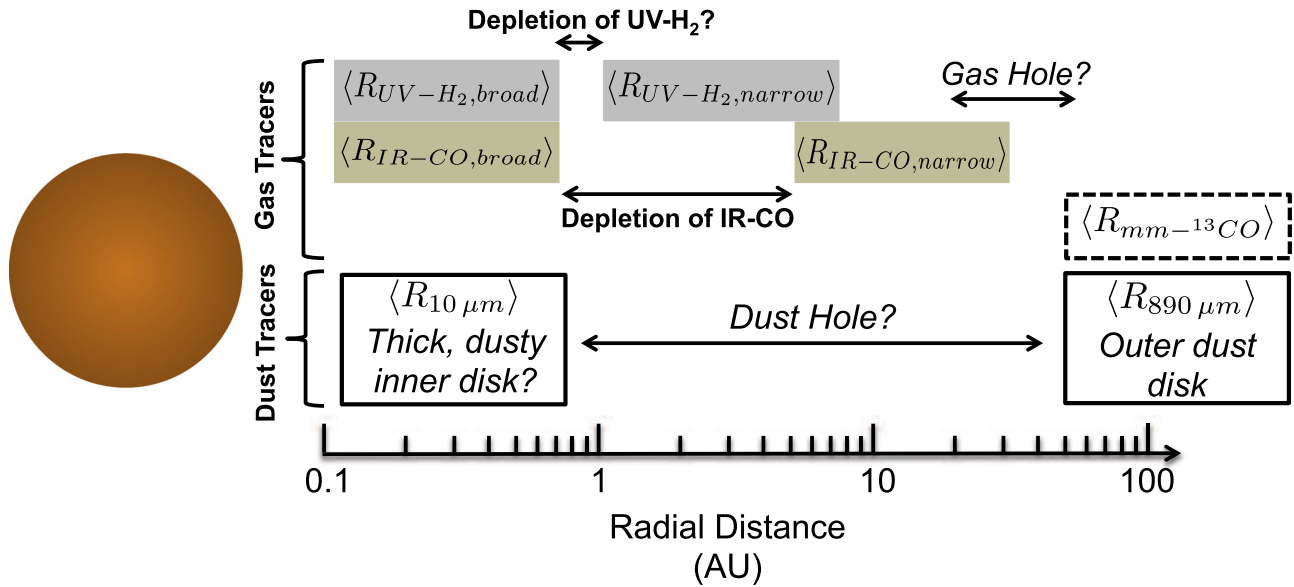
Depletion of UV-H$_2$?

Gas Tracers

$\langle R_{UV-H_2,broad} \rangle$

$\langle R_{UV-H_2,narrow} \rangle$

Gas Hole?

$\langle R_{IR-CO,broad} \rangle$

$\langle R_{IR-CO,narrow} \rangle$

Depletion of IR-CO

$\langle R_{mm-^{13}CO} \rangle$

Dust Tracers

$\langle R_{10\,\mu m} \rangle$
Thick, dusty inner disk?

Dust Hole?

$\langle R_{890\,\mu m} \rangle$
Outer dust disk

0.1

1

10

100

Radial Distance
(AU)